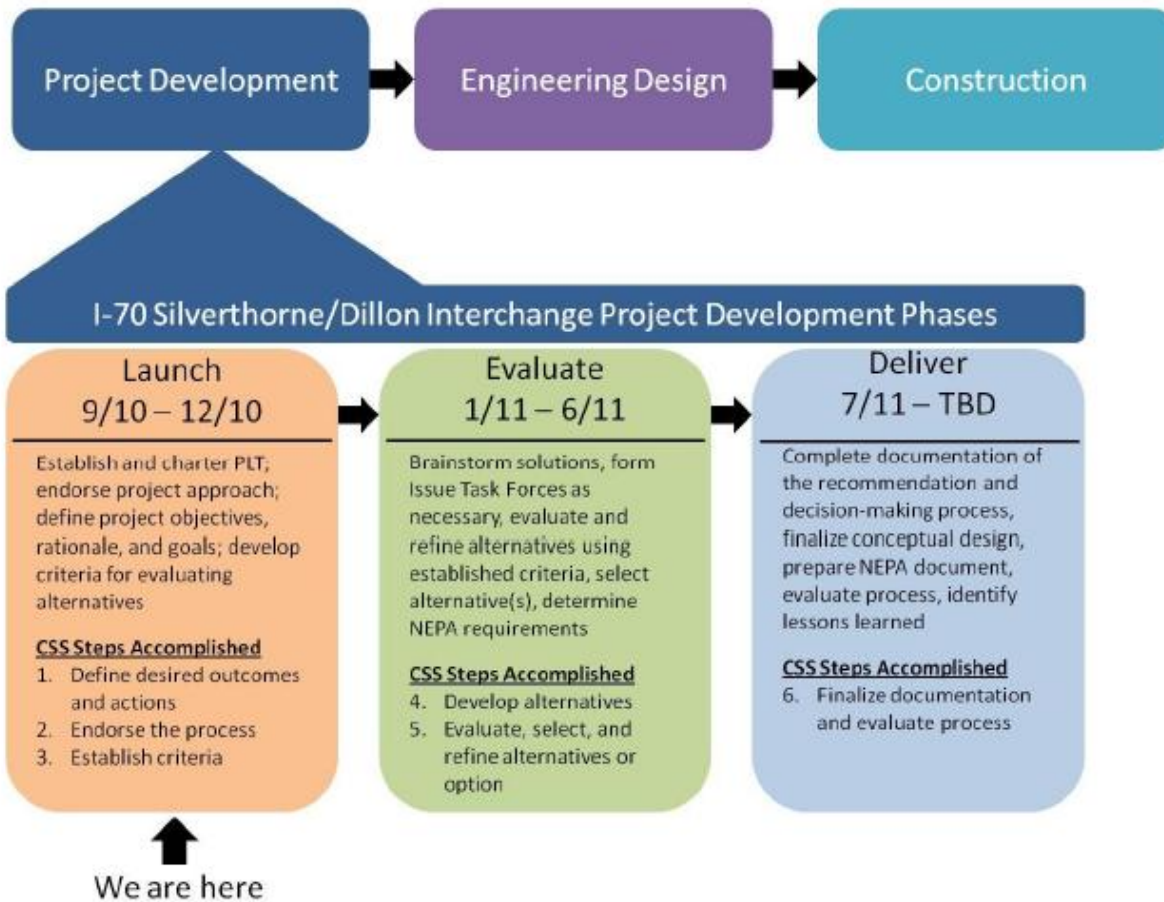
Project Development

Engineering Design

Construction

I-70 Silverthorne/Dillon Interchange Project Development Phases

Launch
9/10 – 12/10

Establish and charter PLT; endorse project approach; define project objectives, rationale, and goals; develop criteria for evaluating alternatives

CSS Steps Accomplished
1. Define desired outcomes and actions
2. Endorse the process
3. Establish criteria

Evaluate
1/11 – 6/11

Brainstorm solutions, form Issue Task Forces as necessary, evaluate and refine alternatives using established criteria, select alternative(s), determine NEPA requirements

CSS Steps Accomplished
4. Develop alternatives
5. Evaluate, select, and refine alternatives or option

Deliver
7/11 – TBD

Complete documentation of the recommendation and decision-making process, finalize conceptual design, prepare NEPA document, evaluate process, identify lessons learned

CSS Steps Accomplished
6. Finalize documentation and evaluate process

We are here